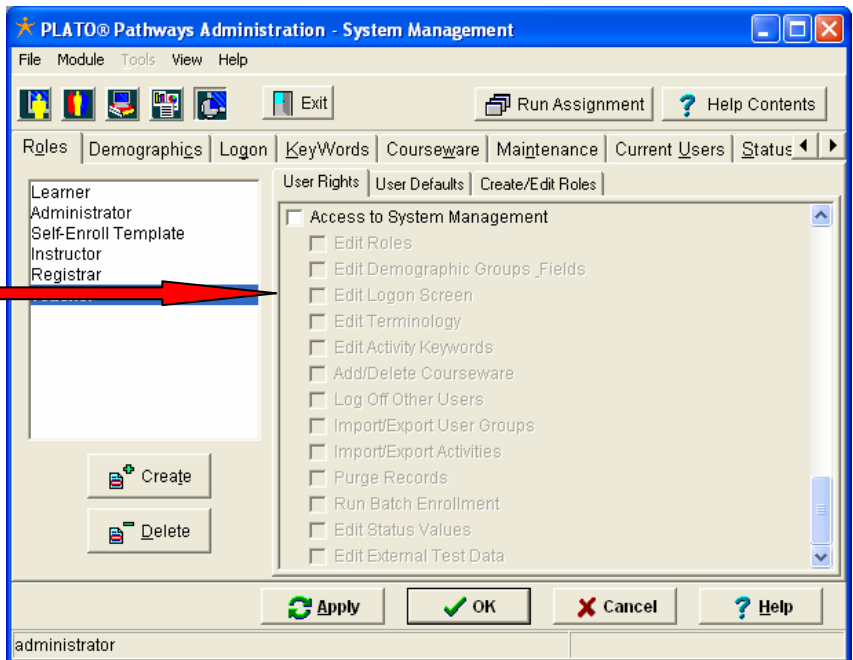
PLATO® Pathways Administration - System Management

File Module Tools View Help

Exit

Run Assignment

Help Contents

Roles | Demographics | Logon | KeyWords | Courseware | Maintenance | Current Users | Status

Learner
Administrator
Self-Enroll Template
Instructor
Registrar
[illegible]

User Rights | User Defaults | Create/Edit Roles

Access to System Management
Edit Roles
Edit Demographic Groups_Fields
Edit Logon Screen
Edit Terminology
Edit Activity Keywords
Add/Delete Courseware
Log Off Other Users
Import/Export User Groups
Import/Export Activities
Purge Records
Run Batch Enrollment
Edit Status Values
Edit External Test Data

Create

Delete

Apply

OK

Cancel

Help

administrator